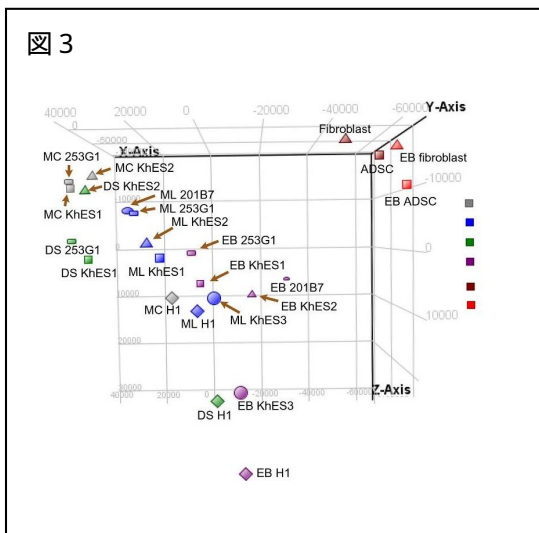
図 3

40000
20000
0
-20000
-40000
-60000
Y-Axis
-50000
X-Axis
-10000
0
10000
20000
30000
40000
20000
0
-20000
-40000
-60000
Z-Axis
-10000
0
10000

Fibroblast
ADSC
EB fibroblast
EB ADSC
MC 253G1
MC KhES2
DS KhES2
MC KhES1
ML 201B7
ML 253G1
ML KhES2
DS 253G1
DS KhES1
EB 253G1
ML KhES1
EB KhES1
EB 201B7
EB KhES2
MC H1
ML H1
ML KhES3
DS H1
EB KhES3
EB H1